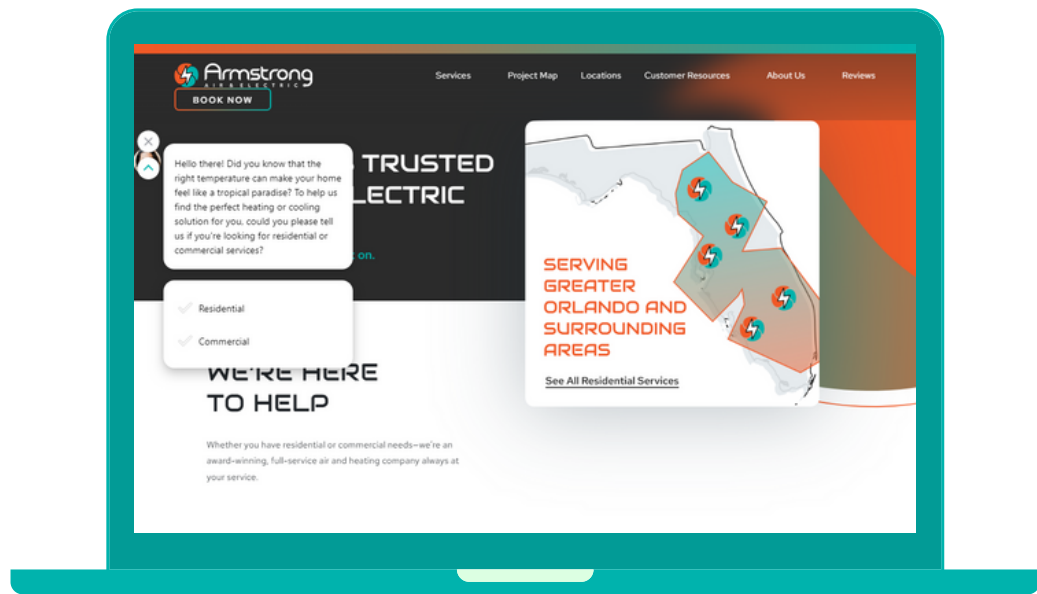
Armstrong AIR & ELECTRIC

BOOK NOW

Services Project Map Locations Customer Resources About Us Reviews

Hello there! Did you know that the right temperature can make your home feel like a tropical paradise? To help us find the perfect heating or cooling solution for you, could you please tell us if you're looking for residential or commercial services?

Residential

Commercial

TRUSTED

LECTRIC

on.

SERVING GREATER ORLANDO AND SURROUNDING AREAS

See All Residential Services

WE'RE HERE TO HELP

Whether you have residential or commercial needs—we're an award-winning, full-service air and heating company always at your service.